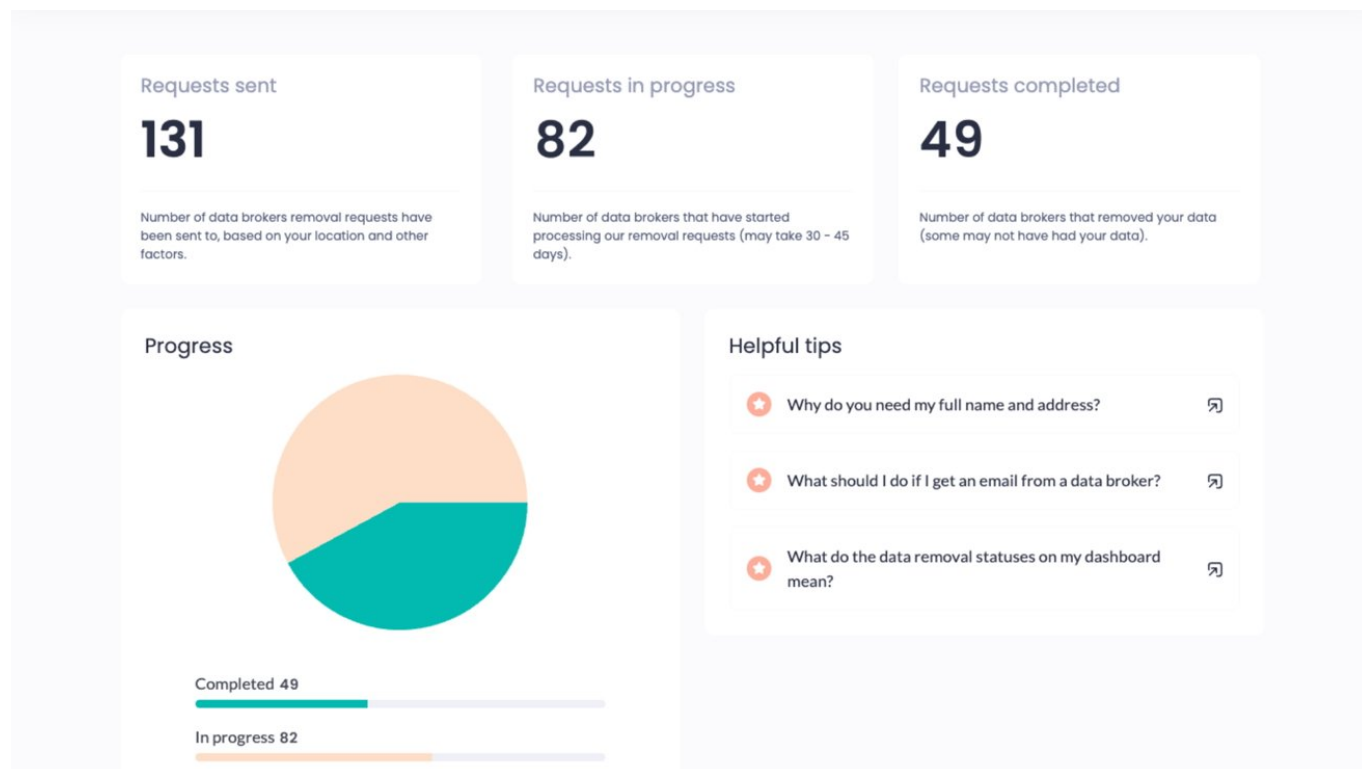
Requests sent

131

Number of data brokers removal requests have been sent to, based on your location and other factors.

Requests in progress

82

Number of data brokers that have started processing our removal requests (may take 30 - 45 days).

Requests completed

49

Number of data brokers that removed your data (some may not have had your data).

Progress

Completed 49

In progress 82

Helpful tips

Why do you need my full name and address?

What should I do if I get an email from a data broker?

What do the data removal statuses on my dashboard mean?